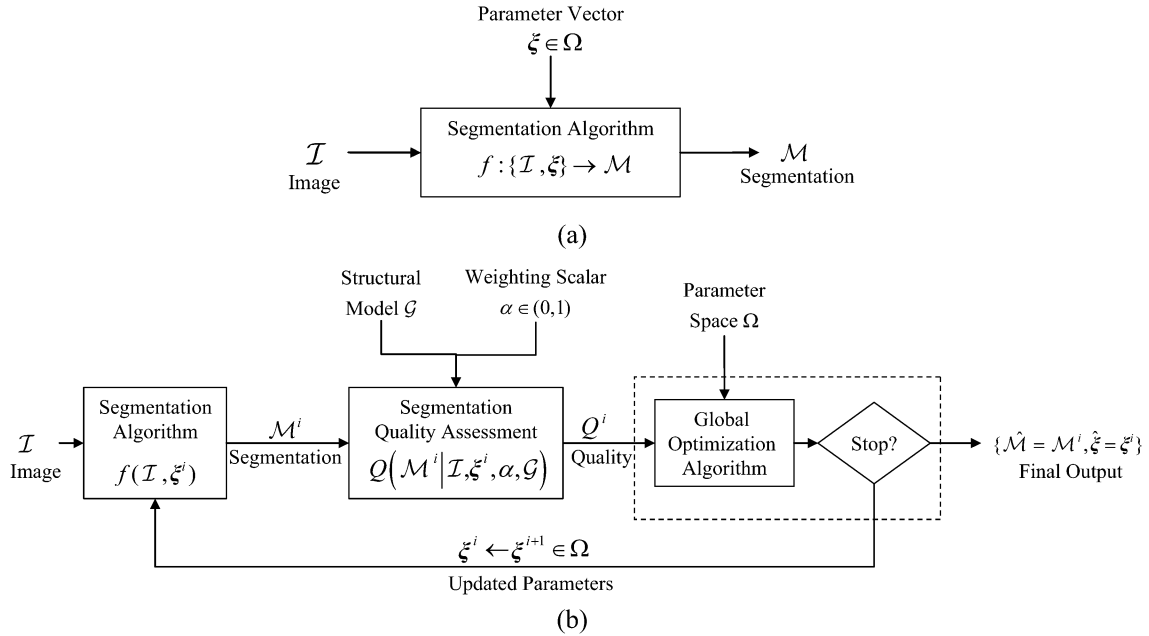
Parameter Vector
$\boldsymbol{\xi} \in \Omega$

$\mathcal{I}$
Image

Segmentation Algorithm
$f:\{\mathcal{I},\boldsymbol{\xi}\} \rightarrow \mathcal{M}$

$\mathcal{M}$
Segmentation

(a)

Structural Model $\mathcal{G}$

Weighting Scalar $\alpha \in (0,1)$

Parameter Space $\Omega$

$\mathcal{I}$
Image

Segmentation Algorithm
$f(\mathcal{I},\boldsymbol{\xi}^i)$

$\mathcal{M}^i$
Segmentation

Segmentation Quality Assessment
$Q\left(\mathcal{M}^i \middle| \mathcal{I},\boldsymbol{\xi}^i,\alpha,\mathcal{G}\right)$

$Q^i$
Quality

Global Optimization Algorithm

Stop?

$\{\hat{\mathcal{M}} = \mathcal{M}^i, \hat{\boldsymbol{\xi}} = \boldsymbol{\xi}^i\}$
Final Output

$\boldsymbol{\xi}^i \leftarrow \boldsymbol{\xi}^{i+1} \in \Omega$
Updated Parameters

(b)